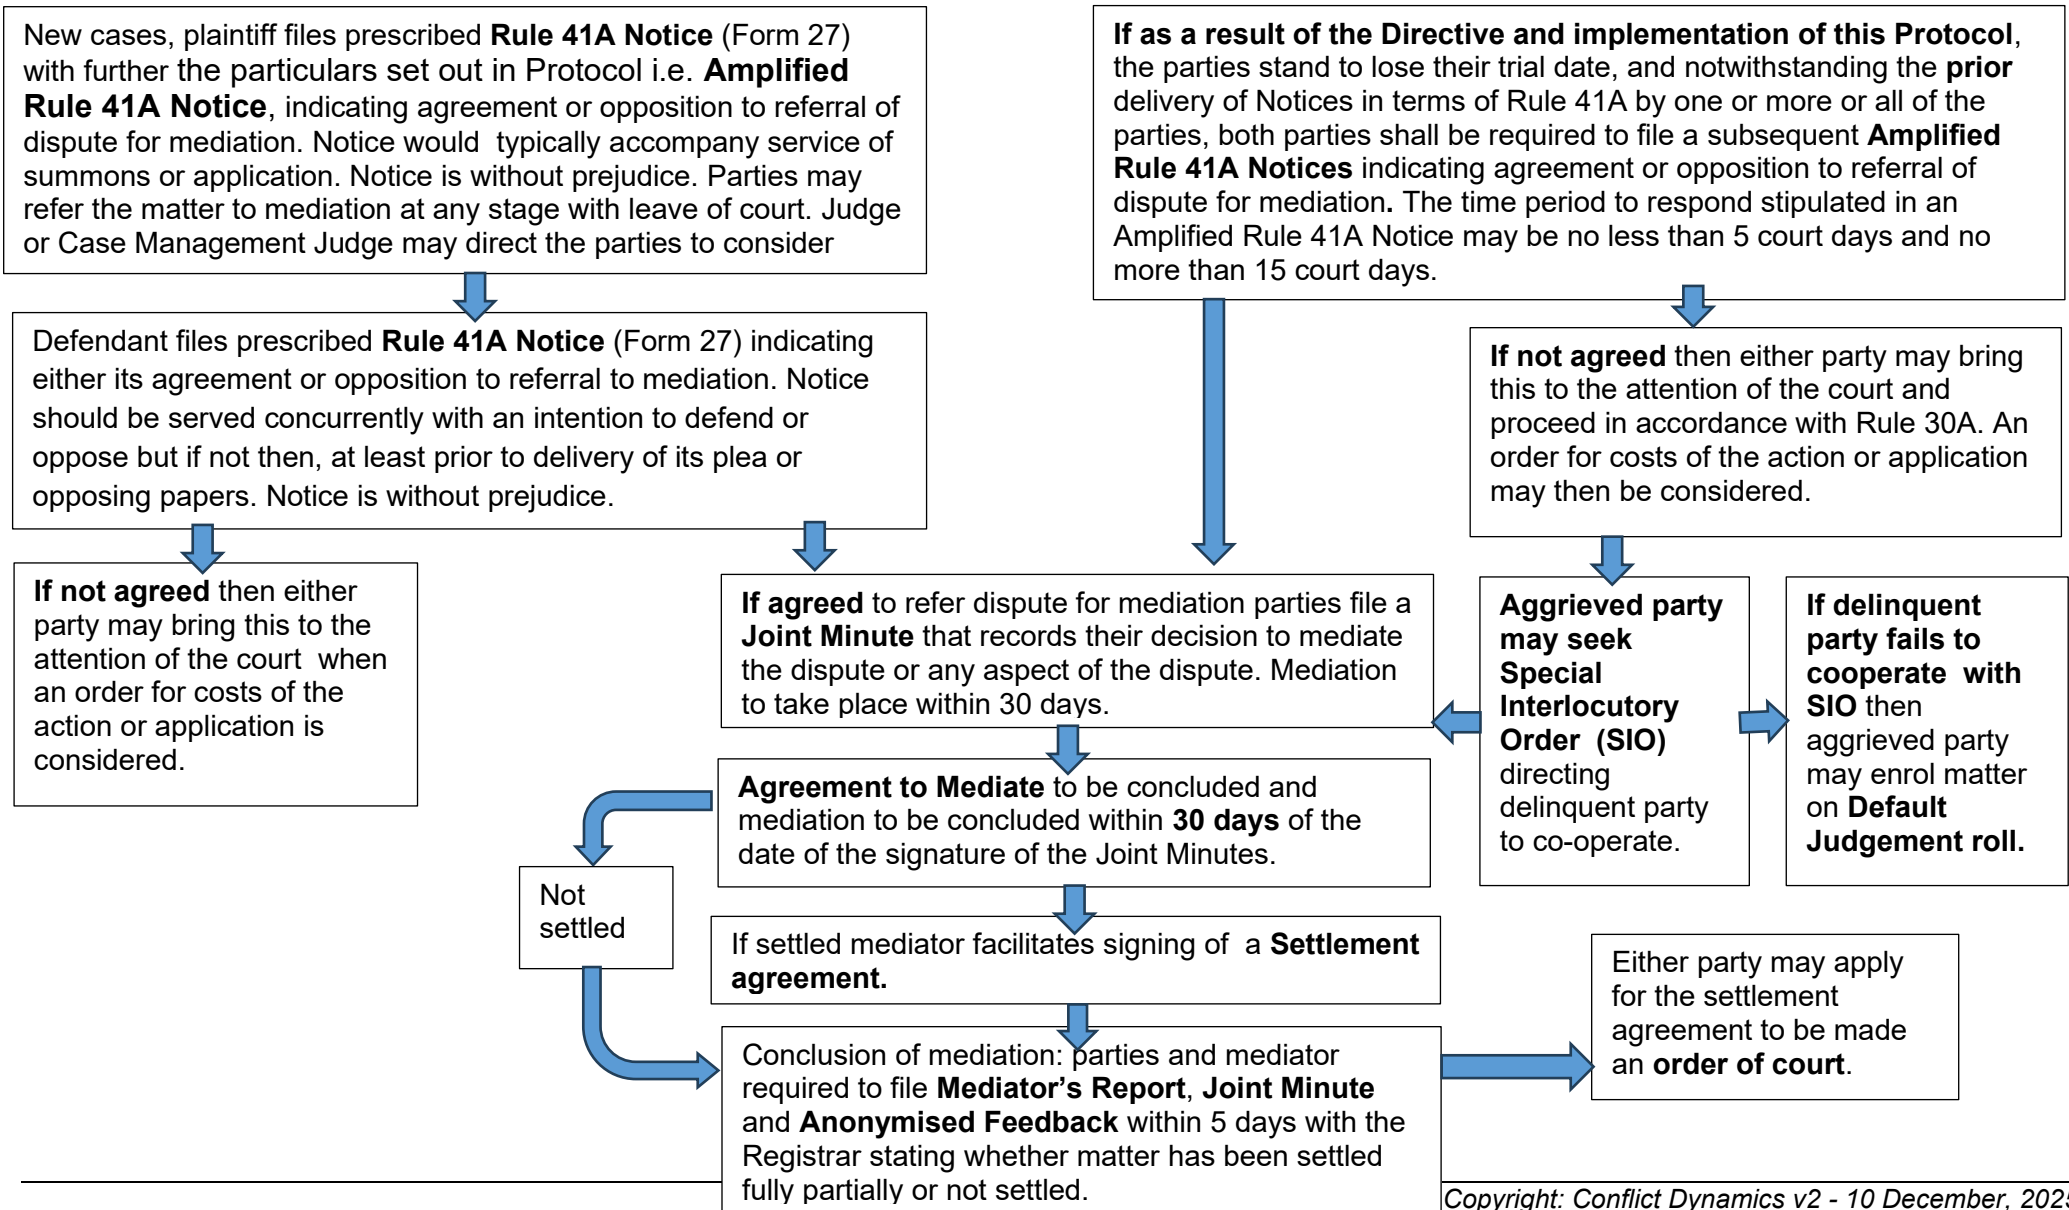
New cases, plaintiff files prescribed **Rule 41A Notice** (Form 27) with further the particulars set out in Protocol i.e. **Amplified Rule 41A Notice**, indicating agreement or opposition to referral of dispute for mediation. Notice would typically accompany service of summons or application. Notice is without prejudice. Parties may refer the matter to mediation at any stage with leave of court. Judge or Case Management Judge may direct the parties to consider

Defendant files prescribed **Rule 41A Notice** (Form 27) indicating either its agreement or opposition to referral to mediation. Notice should be served concurrently with an intention to defend or oppose but if not then, at least prior to delivery of its plea or opposing papers. Notice is without prejudice.

**If not agreed** then either party may bring this to the attention of the court when an order for costs of the action or application is considered.

**If as a result of the Directive and implementation of this Protocol**, the parties stand to lose their trial date, and notwithstanding the **prior** delivery of Notices in terms of Rule 41A by one or more or all of the parties, both parties shall be required to file a subsequent **Amplified Rule 41A Notices** indicating agreement or opposition to referral of dispute for mediation**.** The time period to respond stipulated in an Amplified Rule 41A Notice may be no less than 5 court days and no more than 15 court days.

**If not agreed** then either party may bring this to the attention of the court and proceed in accordance with Rule 30A. An order for costs of the action or application may then be considered.

**If agreed** to refer dispute for mediation parties file a **Joint Minute** that records their decision to mediate the dispute or any aspect of the dispute. Mediation to take place within 30 days.

**Aggrieved party may seek Special Interlocutory Order (SIO)** directing delinquent party to co-operate.

**If delinquent party fails to cooperate with SIO** then aggrieved party may enrol matter on **Default Judgement roll.**

**Agreement to Mediate** to be concluded and mediation to be concluded within **30 days** of the date of the signature of the Joint Minutes.

Not settled

If settled mediator facilitates signing of a **Settlement agreement.**

Conclusion of mediation: parties and mediator required to file **Mediator's Report**, **Joint Minute** and **Anonymised Feedback** within 5 days with the Registrar stating whether matter has been settled fully partially or not settled.

Either party may apply for the settlement agreement to be made an **order of court**.

*Copyright: Conflict Dynamics v2 - 10 December, 202*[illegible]